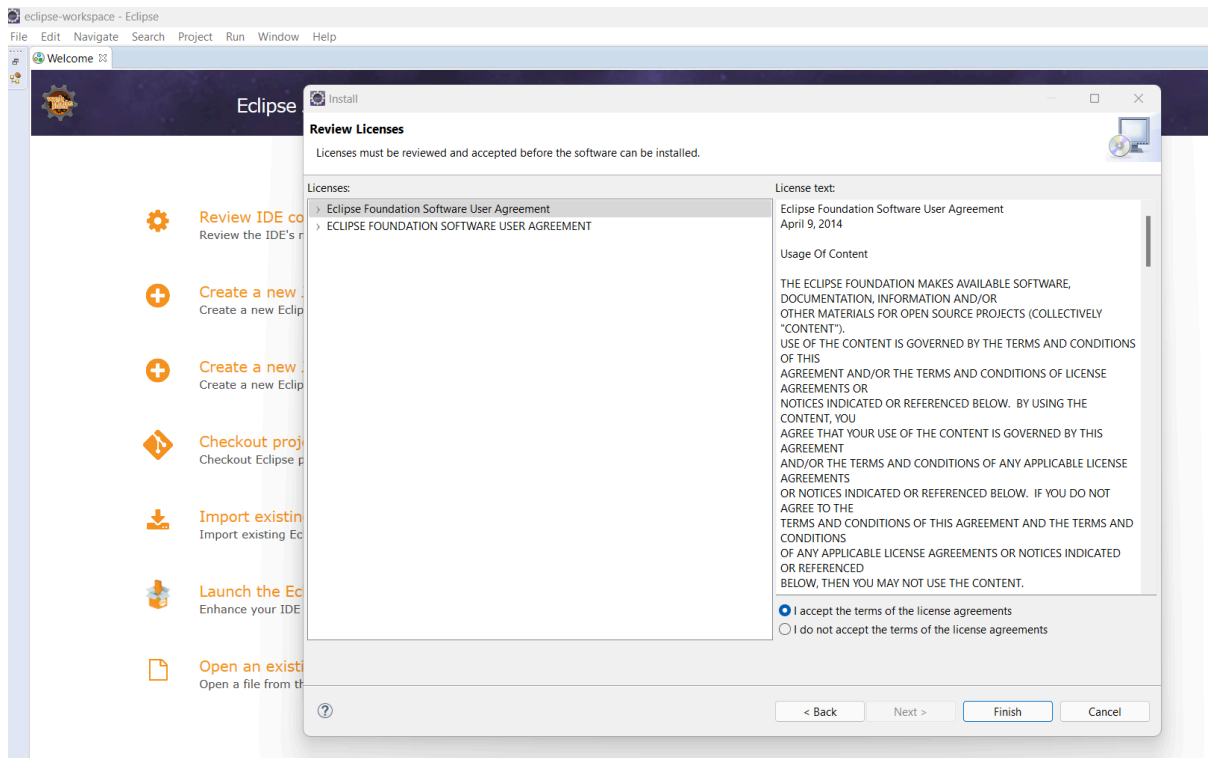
eclipse-workspace - Eclipse

File Edit Navigate Search Project Run Window Help

Welcome

Eclipse

Review IDE co
Review the IDE's r

Create a new
Create a new Eclip

Create a new
Create a new Eclip

Checkout proj
Checkout Eclipse p

Import existin
Import existing Ec

Launch the Ec
Enhance your IDE

Open an existi
Open a file from th

Install

Review Licenses

Licenses must be reviewed and accepted before the software can be installed.

Licenses:

Eclipse Foundation Software User Agreement
ECLIPSE FOUNDATION SOFTWARE USER AGREEMENT

License text:

Eclipse Foundation Software User Agreement
April 9, 2014

Usage Of Content

THE ECLIPSE FOUNDATION MAKES AVAILABLE SOFTWARE, DOCUMENTATION, INFORMATION AND/OR OTHER MATERIALS FOR OPEN SOURCE PROJECTS (COLLECTIVELY "CONTENT"). USE OF THE CONTENT IS GOVERNED BY THE TERMS AND CONDITIONS OF THIS AGREEMENT AND/OR THE TERMS AND CONDITIONS OF LICENSE AGREEMENTS OR NOTICES INDICATED OR REFERENCED BELOW. BY USING THE CONTENT, YOU AGREE THAT YOUR USE OF THE CONTENT IS GOVERNED BY THIS AGREEMENT AND/OR THE TERMS AND CONDITIONS OF ANY APPLICABLE LICENSE AGREEMENTS OR NOTICES INDICATED OR REFERENCED BELOW. IF YOU DO NOT AGREE TO THE TERMS AND CONDITIONS OF THIS AGREEMENT AND THE TERMS AND CONDITIONS OF ANY APPLICABLE LICENSE AGREEMENTS OR NOTICES INDICATED OR REFERENCED BELOW, THEN YOU MAY NOT USE THE CONTENT.

I accept the terms of the license agreements
I do not accept the terms of the license agreements

< Back   Next >   Finish   Cancel